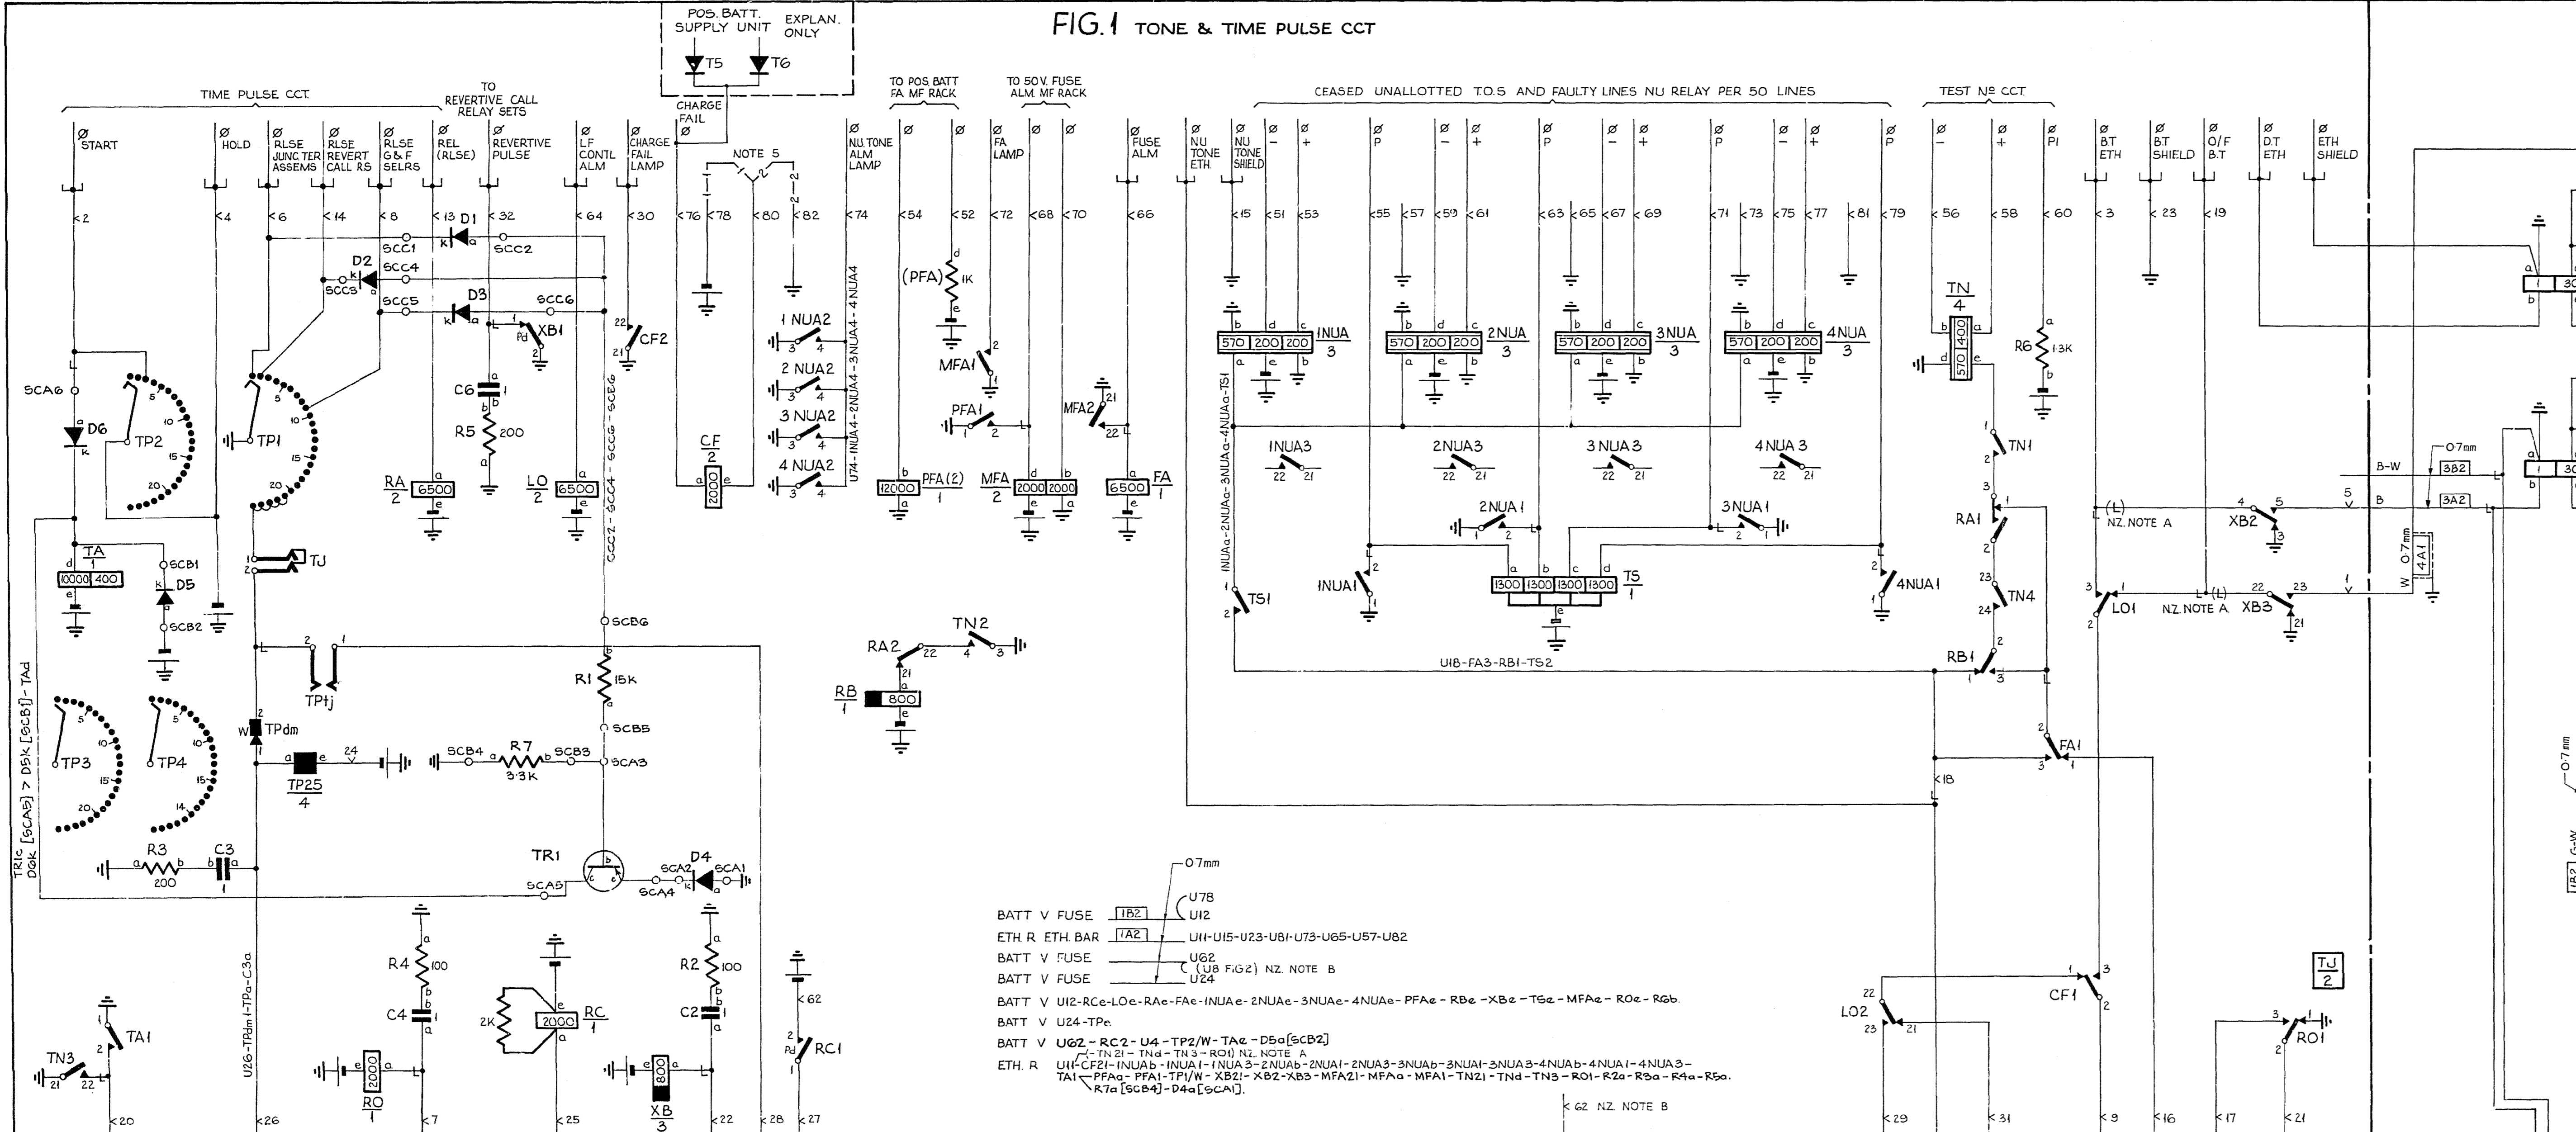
FIG.1 TONE & TIME PULSE CCT

POS. BATT. SUPPLY UNIT
EXPLAN. ONLY
T5 T6

TIME PULSE CCT.
TO REVERTIVE CALL RELAY SETS
CHARGE FAIL
TO POS BATT FA MF RACK
TO 50V. FUSE ALM. MF RACK
CEASED UNALLOTTED T.O.S AND FAULTY LINES NU RELAY PER 50 LINES
TEST Nº CCT

START
HOLD
RLSE JUNC TER ASSEMS
RLSE REVERT CALL RS
RLSE G & F SELRS
REL (RLSE)
REVERTIVE PULSE
LF CONTL ALM
CHARGE FAIL LAMP
NOTE 5
NU TONE ALM LAMP
FA LAMP
FUSE ALM
NU TONE ETH
NU TONE SHIELD
BT ETH
BT SHIELD
O/F B.T
D.T ETH
ETH SHIELD

2 4 6 14 8 13 32 64 30 76 78 80 82 74 54 52 72 68 70 66 15 51 53 55 57 59 61 63 65 67 69 71 73 75 77 81 79 56 58 60 3 23 19

SCC1 D1 SCC2 D2 SCC4 SCC3 SCC5 D3 SCC6 XB1
SCA6 D6 TP2 TP1 C6 R5 200 CF2
RA 2 6500 LO 2 6500 CF 2 2000
1 NUA2 2 NUA2 3 NUA2 4 NUA2
U74-1NUA4-2NUA4-3NUA4-4NUA4
(PFA) 1K MFA1 PFA1 MFA2
12000 PFA(2) 1 MFA 2 2000 2000 6500 FA 1
SCC2-SCC4-SCC6-SCC6
1NUA 3 2NUA 3 3NUA 3 4NUA 3 570 200 200
1NUA3 2NUA3 3NUA3 4NUA3
2NUA1 3NUA1 1NUA1 4NUA1
1NUAa-2NUAa-3NUAa-4NUAa-TS1
TS1 1300 1300 1300 1300 TS 1
U18-FA3-RB1-TS2
TN 4 570 400 R6 1.3K TN1 RA1 TN4 RB1 FA1
TA 1 10000 400 SCB1 D5 SCB2
TJ TPtj TPdm TP25 4
TP3 TP4
TR1c [SCA5] > D5k [SCB1]-TAd
SCB6 R1 15K SCB5 SCB4 R7 3.3K SCB3 SCA3
TR1 SCA2 D4 SCA1 SCA5 SCA4
R3 200 C3
RA2 TN2 RB 1 800
(L) NZ. NOTE A XB2 XB3 LO1 NZ. NOTE A
B-W 3B2 B 3A2 W 0.7mm 4A1 0.7mm
R4 100 C4 RO 1 2000 RC 2000 2K R2 100 C2 XB 3 800 RC1 62 27
U26-TPdm1-TPa-C3a
TN3 TA1 20 26 7 25 22 28

BATT V FUSE 1B2 U78 U12 0.7mm
ETH. R ETH. BAR 1A2 U11-U15-U23-U81-U73-U65-U57-U82
BATT V FUSE U62 (U8 FIG2) NZ. NOTE B
BATT V FUSE U24
BATT V U12-RCe-LOe-RAe-FAe-1NUAe-2NUAe-3NUAe-4NUAe-PFAe-RBe-XBe-TSe-MFAe-ROe-RGb.
BATT V U24-TPe.
BATT V U62-RC2-U4-TP2/W-TAe-D5a[SCB2]
(-TN21-TNd-TN3-RO1) NZ. NOTE A
ETH. R U11-CF21-1NUAb-1NUA1-1NUA3-2NUAb-2NUA1-2NUA3-3NUAb-3NUA1-3NUA3-4NUAb-4NUA1-4NUA3-
TA1-PFAa-PFA1-TP1/W-XB21-XB2-XB3-MFA21-MFAa-MFA1-TN21-TNd-TN3-RO1-R2a-R3a-R4a-R5a.
R7a[SCB4]-D4a[SCA1].
62 NZ. NOTE B
LO2 CF1 TJ 2 RO1
29 31 9 16 17 21